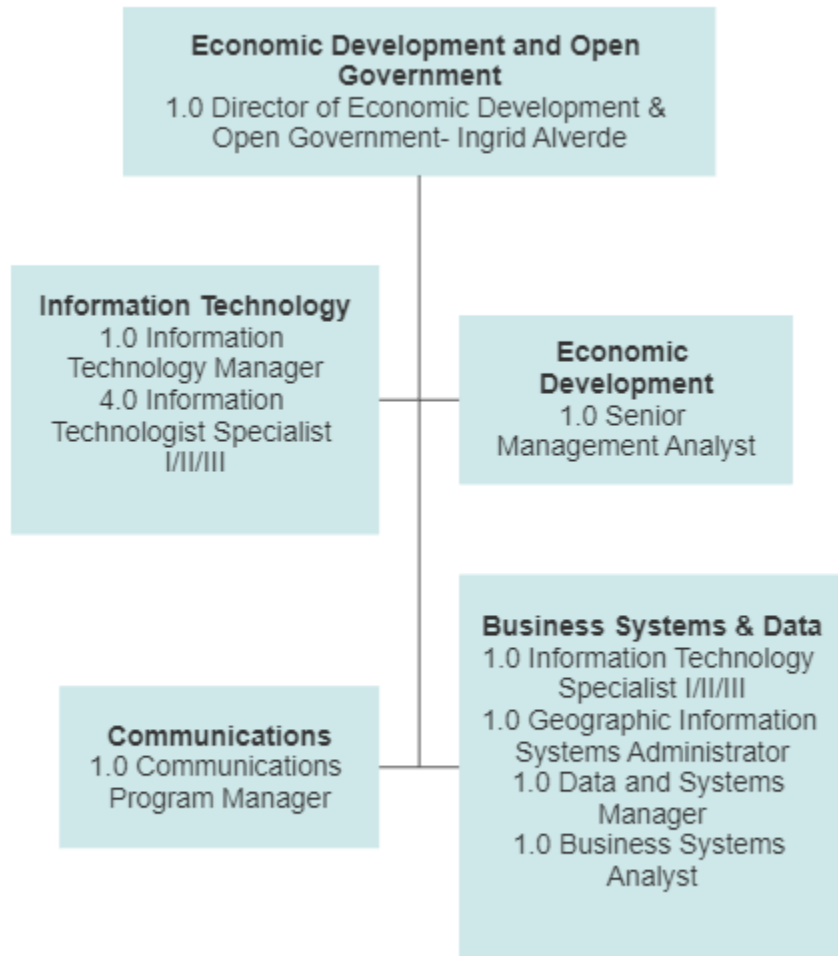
**Economic Development and Open Government**
1.0 Director of Economic Development & Open Government- Ingrid Alverde

**Information Technology**
1.0 Information Technology Manager
4.0 Information Technologist Specialist I/II/III

**Economic Development**
1.0 Senior Management Analyst

**Communications**
1.0 Communications Program Manager

**Business Systems & Data**
1.0 Information Technology Specialist I/II/III
1.0 Geographic Information Systems Administrator
1.0 Data and Systems Manager
1.0 Business Systems Analyst